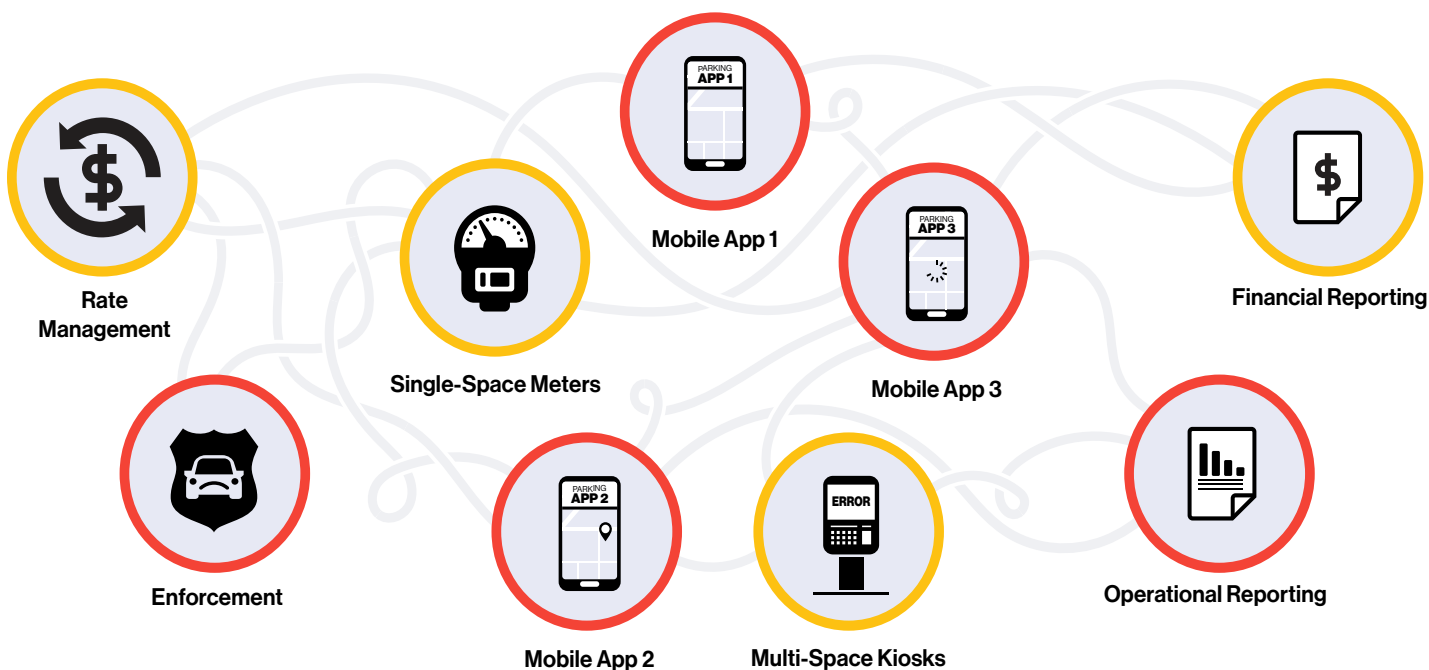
PARKING
APP 1

Mobile App 1

$

Rate Management

Single-Space Meters

PARKING
APP 3

Mobile App 3

$

Financial Reporting

Enforcement

PARKING
APP 2

Mobile App 2

ERROR

Multi-Space Kiosks

Operational Reporting